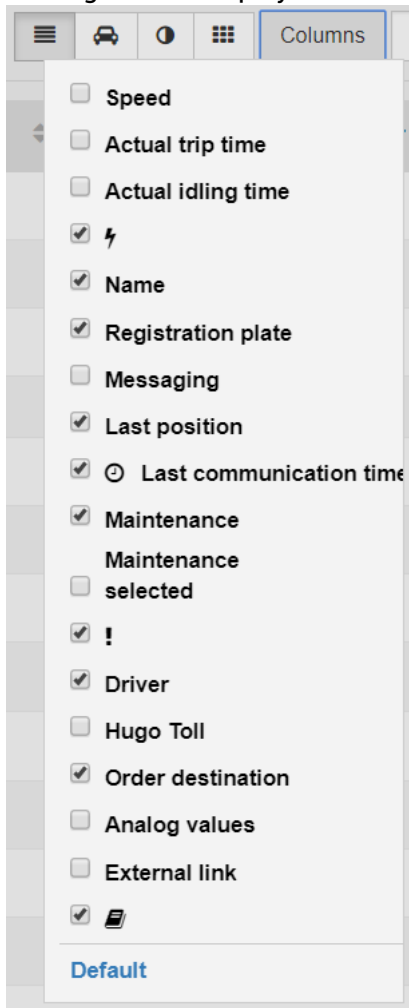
Columns

Speed
Actual trip time
Actual idling time
Name
Registration plate
Messaging
Last position
Last communication time
Maintenance
Maintenance selected
!
Driver
Hugo Toll
Order destination
Analog values
External link

Default